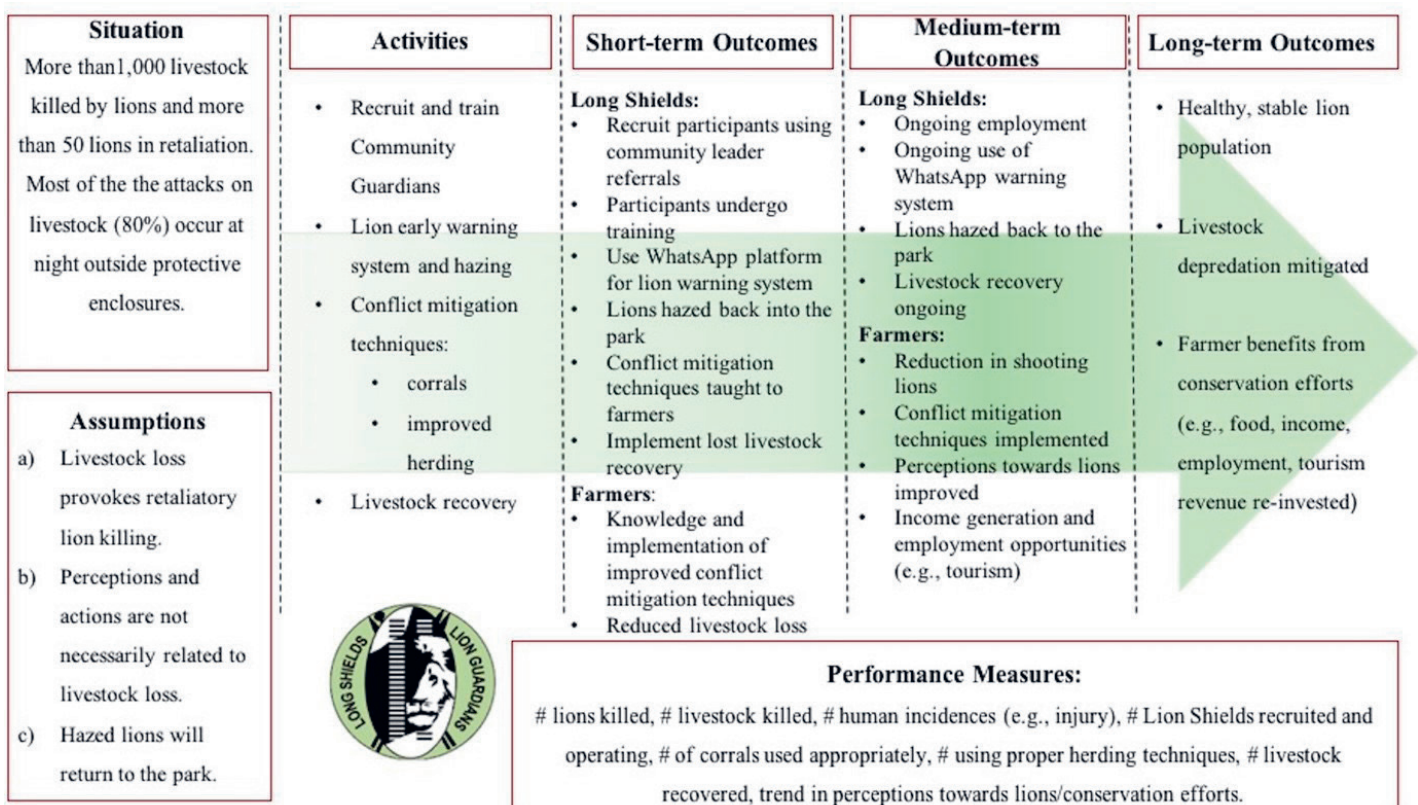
Situation
More than1,000 livestock killed by lions and more than 50 lions in retaliation. Most of the the attacks on livestock (80%) occur at night outside protective enclosures.

Assumptions
a) Livestock loss provokes retaliatory lion killing.
b) Perceptions and actions are not necessarily related to livestock loss.
c) Hazed lions will return to the park.

Activities
• Recruit and train Community Guardians
• Lion early warning system and hazing
• Conflict mitigation techniques:
  • corrals
  • improved herding
• Livestock recovery

Short-term Outcomes
Long Shields:
• Recruit participants using community leader referrals
• Participants undergo training
• Use WhatsApp platform for lion warning system
• Lions hazed back into the park
• Conflict mitigation techniques taught to farmers
• Implement lost livestock recovery
Farmers:
• Knowledge and implementation of improved conflict mitigation techniques
• Reduced livestock loss

Medium-term Outcomes
Long Shields:
• Ongoing employment
• Ongoing use of WhatsApp warning system
• Lions hazed back to the park
• Livestock recovery ongoing
Farmers:
• Reduction in shooting lions
• Conflict mitigation techniques implemented
• Perceptions towards lions improved
• Income generation and employment opportunities (e.g., tourism)

Long-term Outcomes
• Healthy, stable lion population
• Livestock depredation mitigated
• Farmer benefits from conservation efforts (e.g., food, income, employment, tourism revenue re-invested)

LONG SHIELDS LION GUARDIANS

Performance Measures:
# lions killed, # livestock killed, # human incidences (e.g., injury), # Lion Shields recruited and operating, # of corrals used appropriately, # using proper herding techniques, # livestock recovered, trend in perceptions towards lions/conservation efforts.